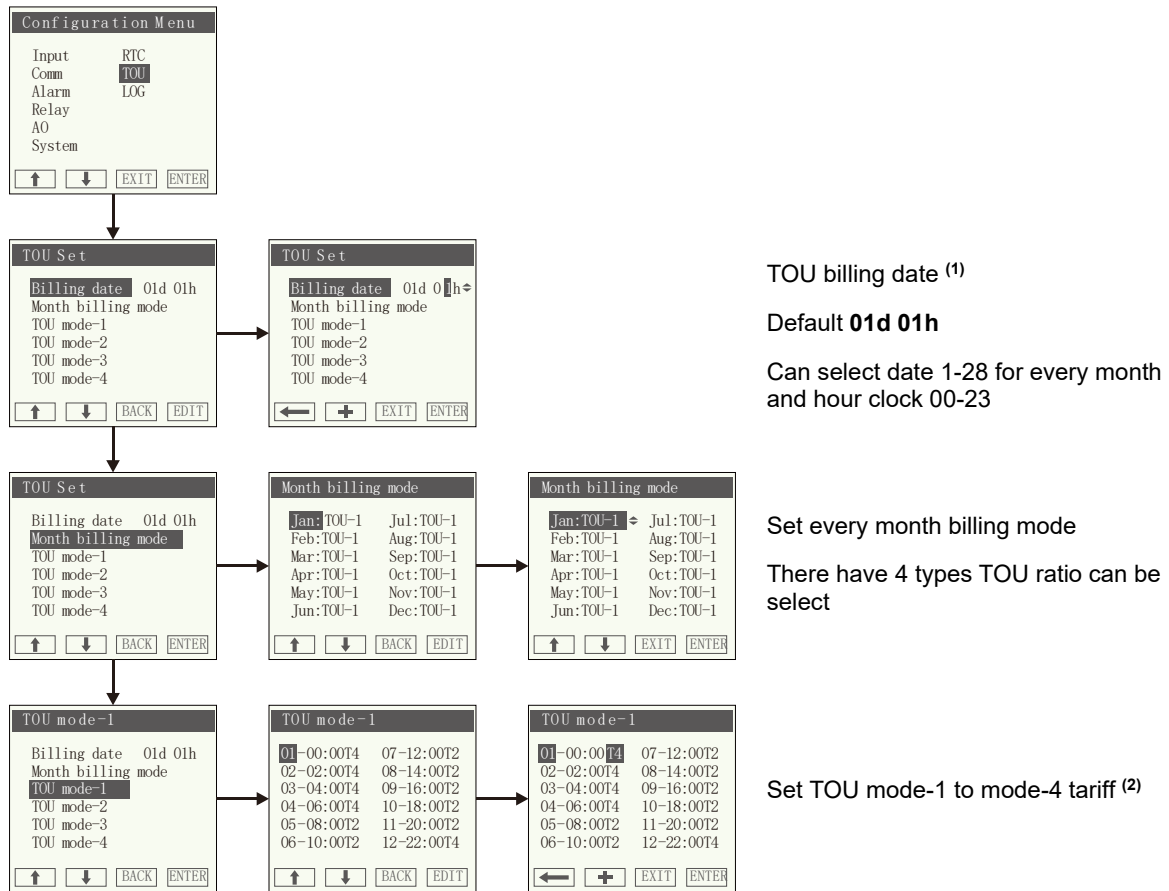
Configuration Menu

Input
Comm
Alarm
Relay
AO
System

RTC
TOU
LOG

EXIT ENTER

TOU Set

Billing date 01d 01h
Month billing mode
TOU mode-1
TOU mode-2
TOU mode-3
TOU mode-4

BACK EDIT

TOU Set

Billing date 01d 01h
Month billing mode
TOU mode-1
TOU mode-2
TOU mode-3
TOU mode-4

EXIT ENTER

TOU billing date $^{(1)}$

Default **01d 01h**

Can select date 1-28 for every month and hour clock 00-23

TOU Set

Billing date 01d 01h
Month billing mode
TOU mode-1
TOU mode-2
TOU mode-3
TOU mode-4

BACK ENTER

Month billing mode

Jan:TOU-1 Jul:TOU-1
Feb:TOU-1 Aug:TOU-1
Mar:TOU-1 Sep:TOU-1
Apr:TOU-1 Oct:TOU-1
May:TOU-1 Nov:TOU-1
Jun:TOU-1 Dec:TOU-1

BACK EDIT

Month billing mode

Jan:TOU-1 Jul:TOU-1
Feb:TOU-1 Aug:TOU-1
Mar:TOU-1 Sep:TOU-1
Apr:TOU-1 Oct:TOU-1
May:TOU-1 Nov:TOU-1
Jun:TOU-1 Dec:TOU-1

EXIT ENTER

Set every month billing mode

There have 4 types TOU ratio can be select

TOU mode-1

Billing date 01d 01h
Month billing mode
TOU mode-1
TOU mode-2
TOU mode-3
TOU mode-4

BACK ENTER

TOU mode-1

01-00:00T4 07-12:00T2
02-02:00T4 08-14:00T2
03-04:00T4 09-16:00T2
04-06:00T4 10-18:00T2
05-08:00T2 11-20:00T2
06-10:00T2 12-22:00T4

BACK EDIT

TOU mode-1

01-00:00T4 07-12:00T2
02-02:00T4 08-14:00T2
03-04:00T4 09-16:00T2
04-06:00T4 10-18:00T2
05-08:00T2 11-20:00T2
06-10:00T2 12-22:00T4

EXIT ENTER

Set TOU mode-1 to mode-4 tariff $^{(2)}$